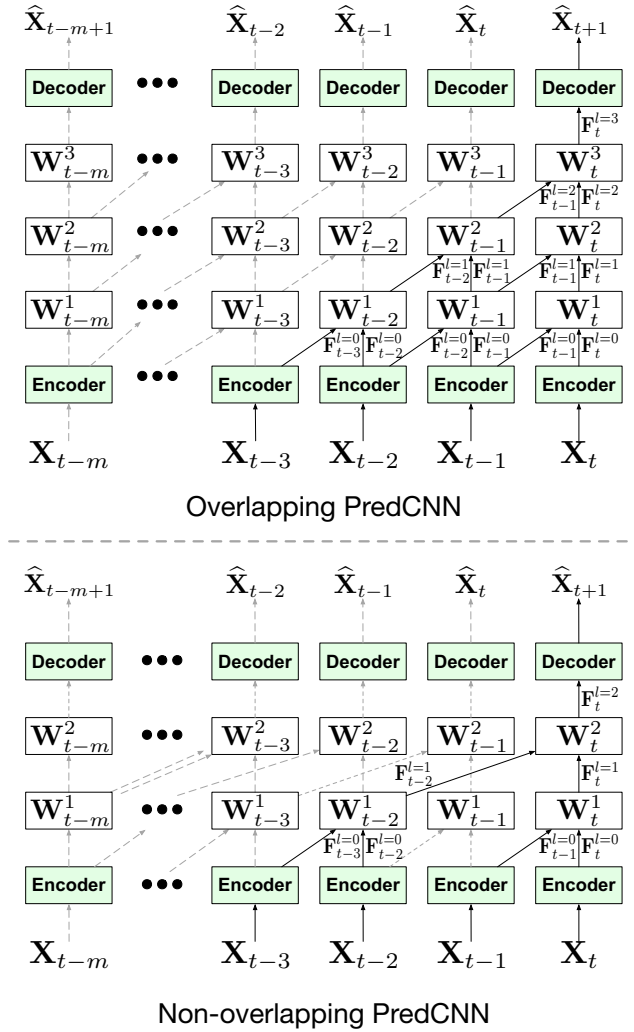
$\widehat{\mathbf{X}}_{t-m+1}$ $\widehat{\mathbf{X}}_{t-2}$ $\widehat{\mathbf{X}}_{t-1}$ $\widehat{\mathbf{X}}_{t}$ $\widehat{\mathbf{X}}_{t+1}$

Decoder ••• Decoder Decoder Decoder Decoder

$\mathbf{F}_t^{l=3}$

$\mathbf{W}_{t-m}^3$ ••• $\mathbf{W}_{t-3}^3$ $\mathbf{W}_{t-2}^3$ $\mathbf{W}_{t-1}^3$ $\mathbf{W}_{t}^3$

$\mathbf{F}_{t-1}^{l=2}$ $\mathbf{F}_t^{l=2}$

$\mathbf{W}_{t-m}^2$ ••• $\mathbf{W}_{t-3}^2$ $\mathbf{W}_{t-2}^2$ $\mathbf{W}_{t-1}^2$ $\mathbf{W}_{t}^2$

$\mathbf{F}_{t-2}^{l=1}$ $\mathbf{F}_{t-1}^{l=1}$ $\mathbf{F}_{t-1}^{l=1}$ $\mathbf{F}_t^{l=1}$

$\mathbf{W}_{t-m}^1$ ••• $\mathbf{W}_{t-3}^1$ $\mathbf{W}_{t-2}^1$ $\mathbf{W}_{t-1}^1$ $\mathbf{W}_{t}^1$

$\mathbf{F}_{t-3}^{l=0}$ $\mathbf{F}_{t-2}^{l=0}$ $\mathbf{F}_{t-2}^{l=0}$ $\mathbf{F}_{t-1}^{l=0}$ $\mathbf{F}_{t-1}^{l=0}$ $\mathbf{F}_t^{l=0}$

Encoder ••• Encoder Encoder Encoder Encoder

$\mathbf{X}_{t-m}$ $\mathbf{X}_{t-3}$ $\mathbf{X}_{t-2}$ $\mathbf{X}_{t-1}$ $\mathbf{X}_{t}$

Overlapping PredCNN

$\widehat{\mathbf{X}}_{t-m+1}$ $\widehat{\mathbf{X}}_{t-2}$ $\widehat{\mathbf{X}}_{t-1}$ $\widehat{\mathbf{X}}_{t}$ $\widehat{\mathbf{X}}_{t+1}$

Decoder ••• Decoder Decoder Decoder Decoder

$\mathbf{F}_t^{l=2}$

$\mathbf{W}_{t-m}^2$ ••• $\mathbf{W}_{t-3}^2$ $\mathbf{W}_{t-2}^2$ $\mathbf{W}_{t-1}^2$ $\mathbf{W}_{t}^2$

$\mathbf{F}_{t-2}^{l=1}$ $\mathbf{F}_t^{l=1}$

$\mathbf{W}_{t-m}^1$ ••• $\mathbf{W}_{t-3}^1$ $\mathbf{W}_{t-2}^1$ $\mathbf{W}_{t-1}^1$ $\mathbf{W}_{t}^1$

$\mathbf{F}_{t-3}^{l=0}$ $\mathbf{F}_{t-2}^{l=0}$ $\mathbf{F}_{t-1}^{l=0}$ $\mathbf{F}_t^{l=0}$

Encoder ••• Encoder Encoder Encoder Encoder

$\mathbf{X}_{t-m}$ $\mathbf{X}_{t-3}$ $\mathbf{X}_{t-2}$ $\mathbf{X}_{t-1}$ $\mathbf{X}_{t}$

Non-overlapping PredCNN